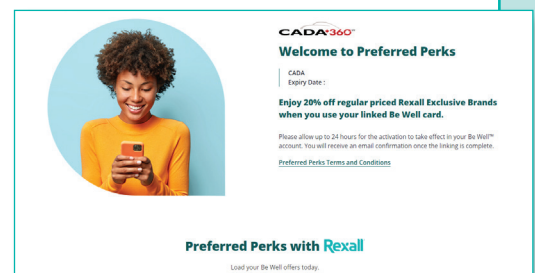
CADA 360°

Welcome to Preferred Perks

CADA
Expiry Date :

Enjoy 20% off regular priced Rexall Exclusive Brands when you use your linked Be Well card.

Please allow up to 24 hours for the activation to take effect in your Be Well™ account. You will receive an email confirmation once the linking is complete.

Preferred Perks Terms and Conditions

Preferred Perks with Rexall

Load your Be Well offers today.